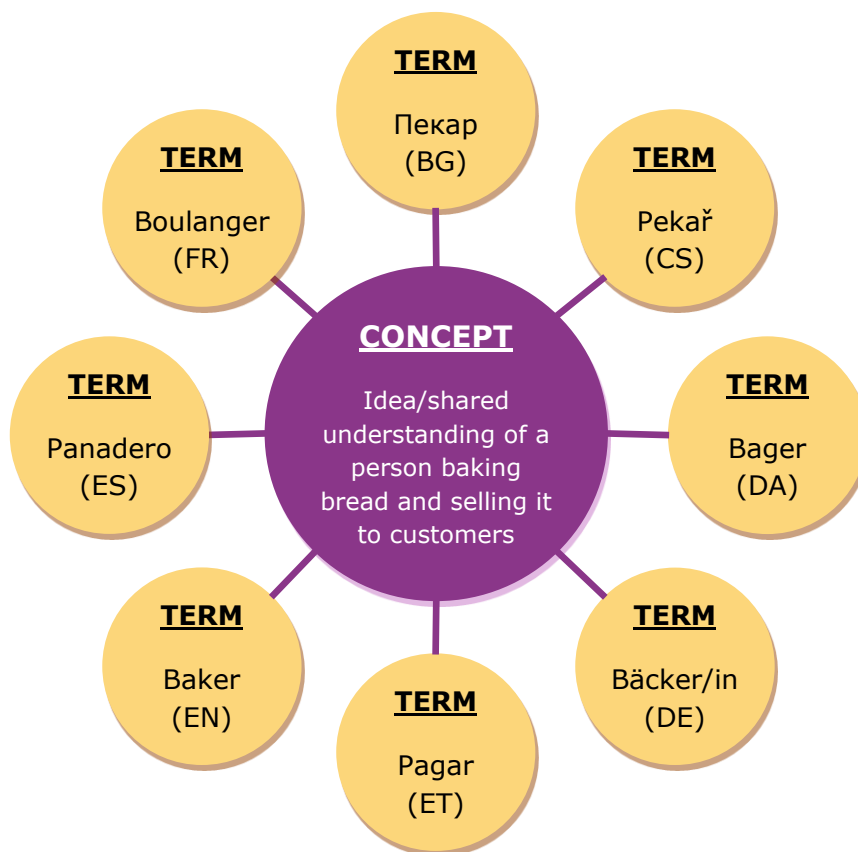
TERM
Пекар
(BG)

TERM
Pekař
(CS)

TERM
Bager
(DA)

TERM
Bäcker/in
(DE)

TERM
Pagar
(ET)

TERM
Baker
(EN)

TERM
Panadero
(ES)

TERM
Boulanger
(FR)

CONCEPT
Idea/shared understanding of a person baking bread and selling it to customers